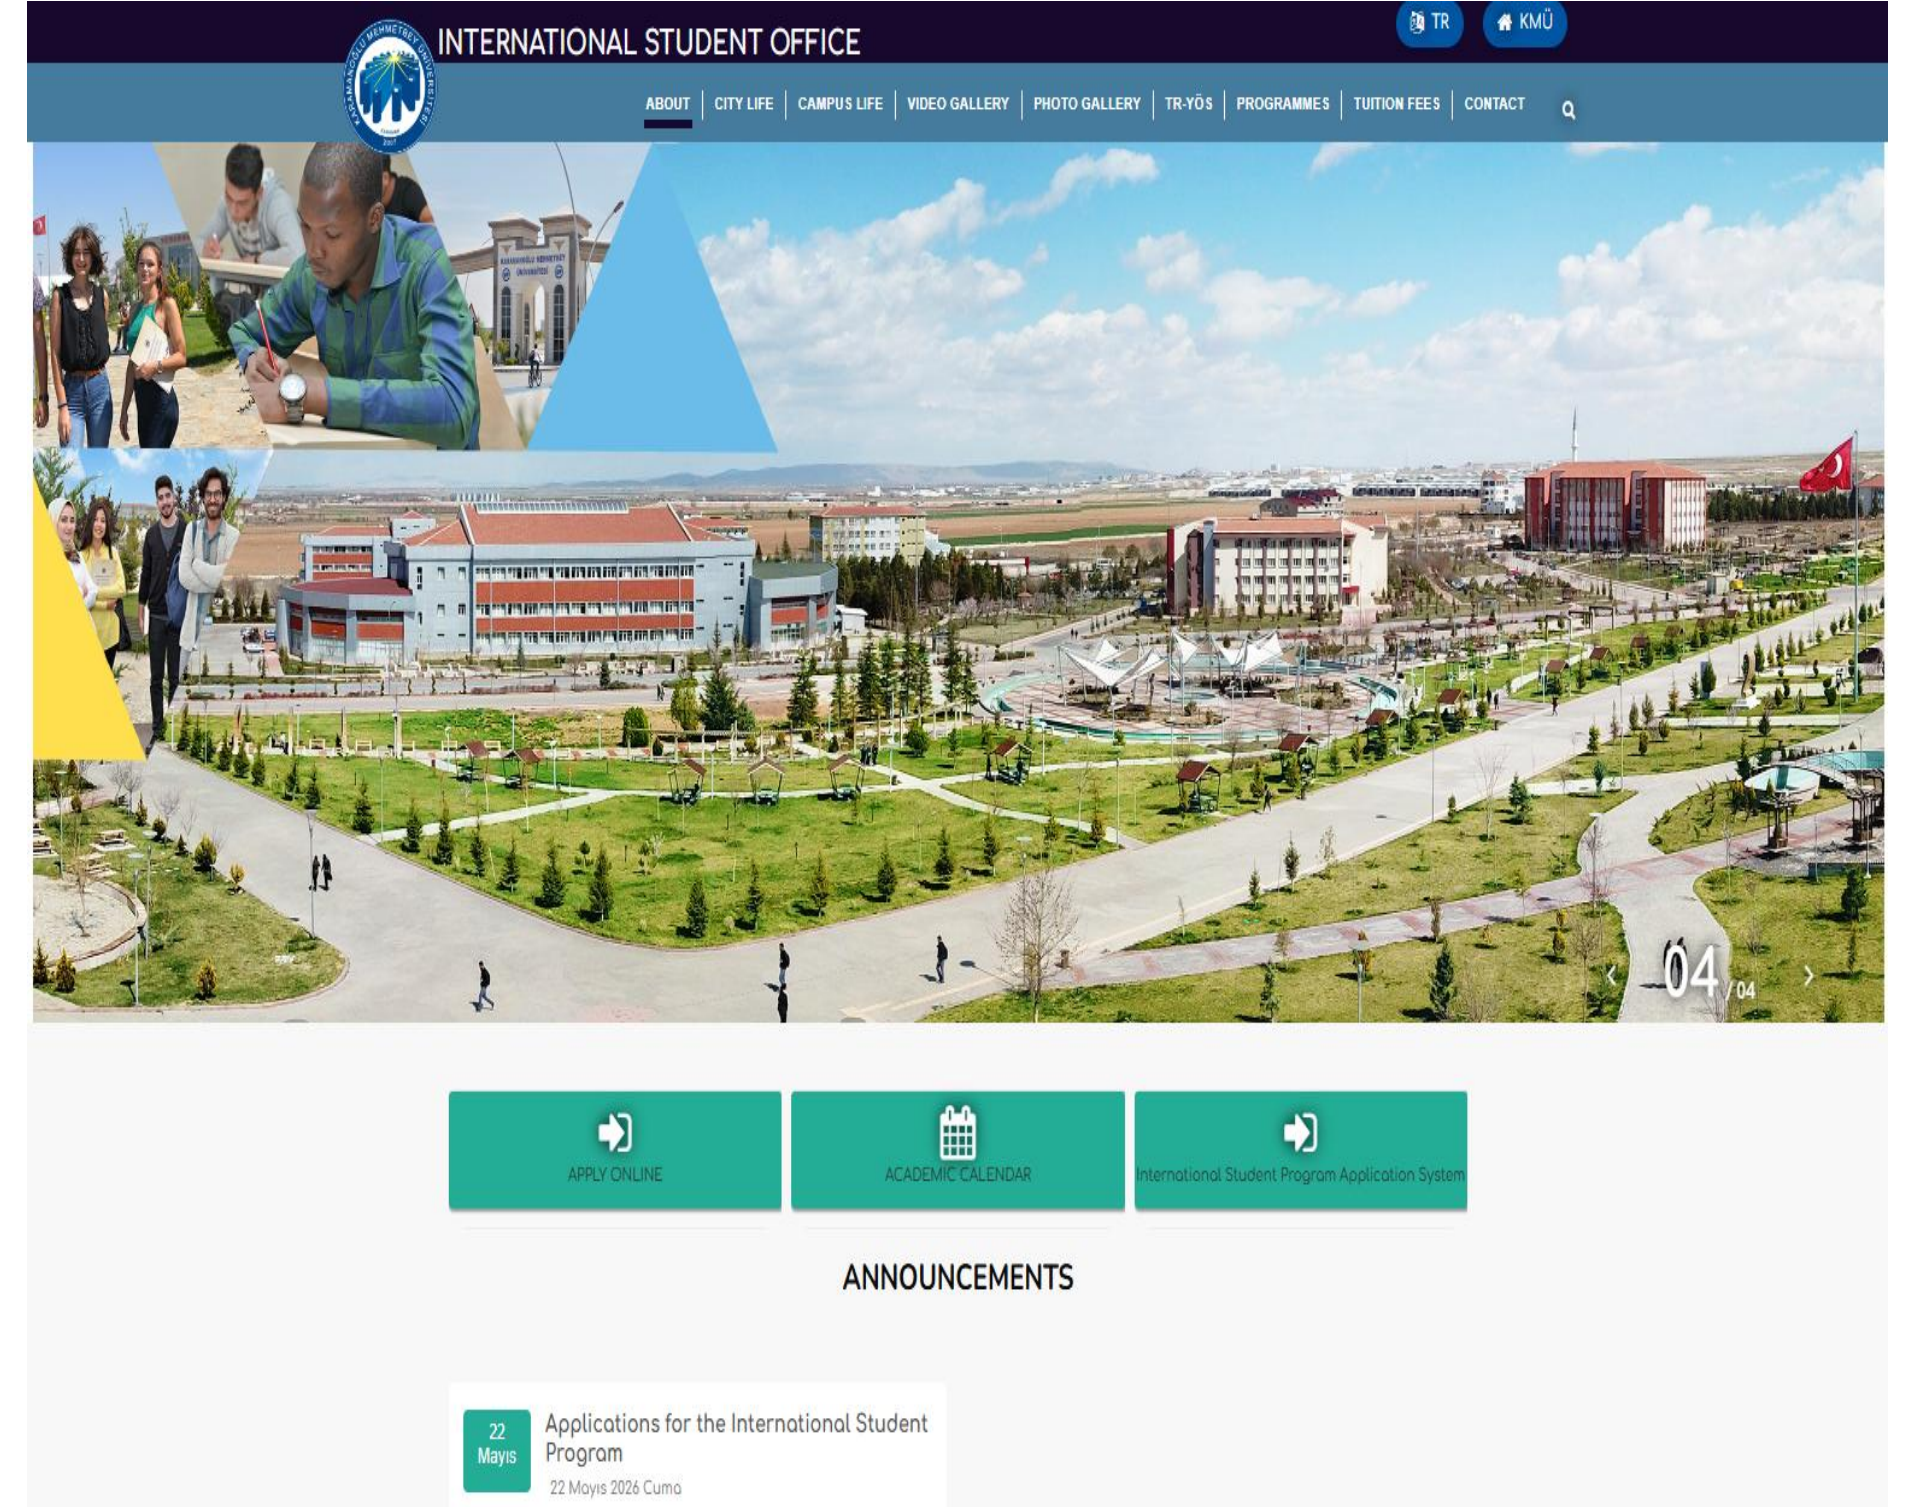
INTERNATIONAL STUDENT OFFICE

TR KMÜ

ABOUT | CITY LIFE | CAMPUS LIFE | VIDEO GALLERY | PHOTO GALLERY | TR-YÖS | PROGRAMMES | TUITION FEES | CONTACT

04 / 04

APPLY ONLINE

ACADEMIC CALENDAR

International Student Program Application System

ANNOUNCEMENTS

22 Mayıs

Applications for the International Student Program

22 Mayıs 2026 Cuma